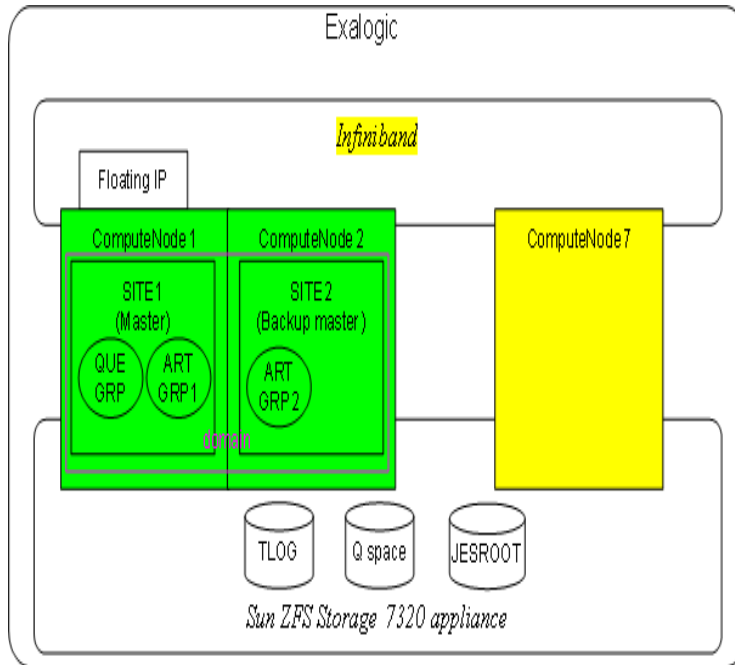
Exalogic

Infiniband

Floating IP

ComputeNode 1

ComputeNode 2

ComputeNode 7

SITE1 (Master)

QUE GRP

ART GRP1

SITE2 (Backup master)

ART GRP2

domain

TLOG

Q space

JESROOT

Sun ZFS Storage 7320 appliance